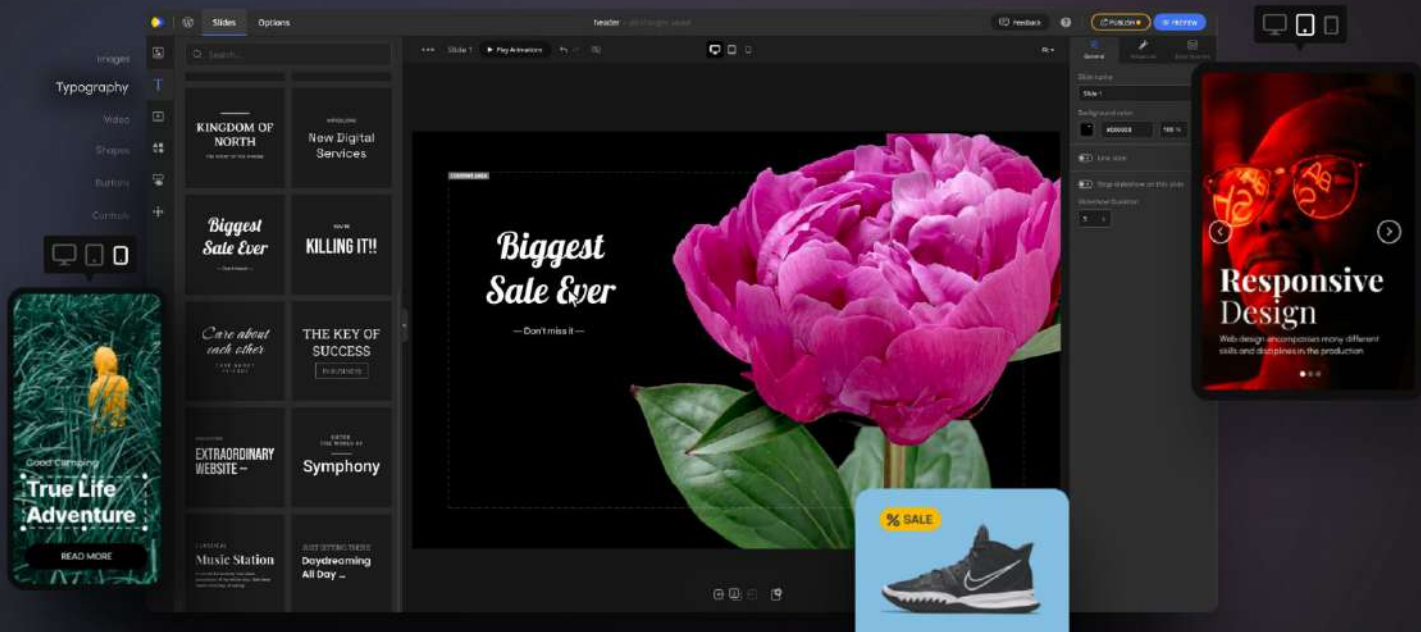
Images
Typography
Video
Shapes
Button
Controls

Slides Options
header
Feedback
PUBLISH PREVIEW

Search...

KINGDOM OF NORTH
New Digital Services
Biggest Sale Ever
KILLING IT!!
Care about each other
THE KEY OF SUCCESS
EXTRAORDINARY WEBSITE
Symphony
Music Station
Daydreaming All Day ...

Slide 1 Play Animations

Biggest Sale Ever
— Don't miss it —

General
Slide name
Slide 1
Background color
#000000 100 %

Good Camping
True Life Adventure
READ MORE

% SALE

Responsive Design
Web design encompasses many different skills and disciplines in the production